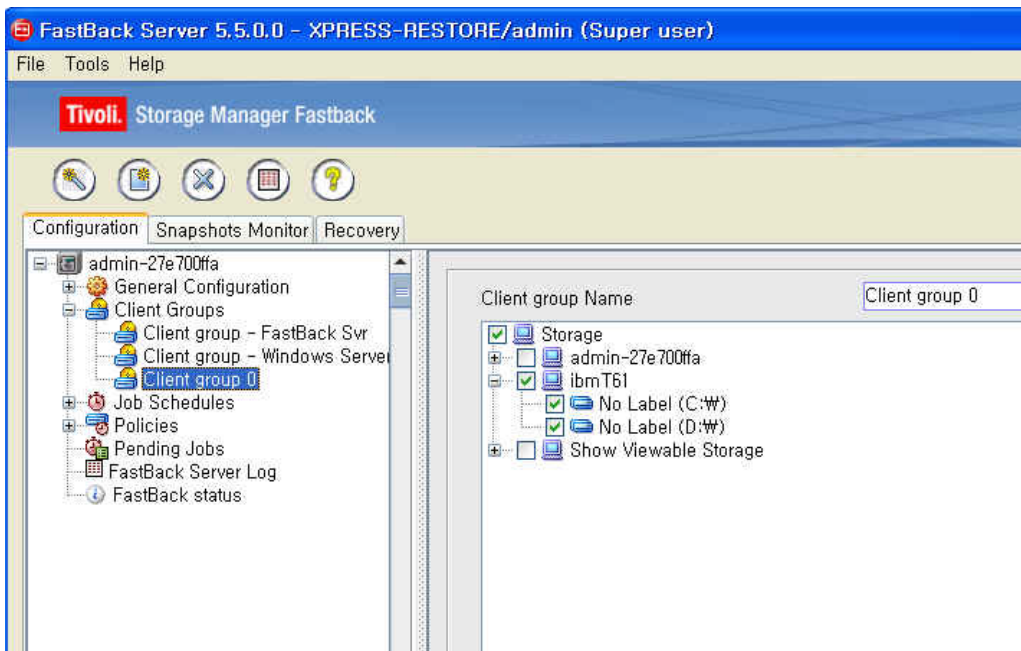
FastBack Server 5.5.0.0 - XPRESS-RESTORE/admin (Super user)

File Tools Help

Tivoli. Storage Manager Fastback

Configuration
Snapshots Monitor
Recovery

admin-27e700ffa
General Configuration
Client Groups
Client group - FastBack Svr
Client group - Windows Server
Client group 0
Job Schedules
Policies
Pending Jobs
FastBack Server Log
FastBack status

Client group Name
Client group 0

Storage
admin-27e700ffa
ibmT61
No Label (C:₩)
No Label (D:₩)
Show Viewable Storage